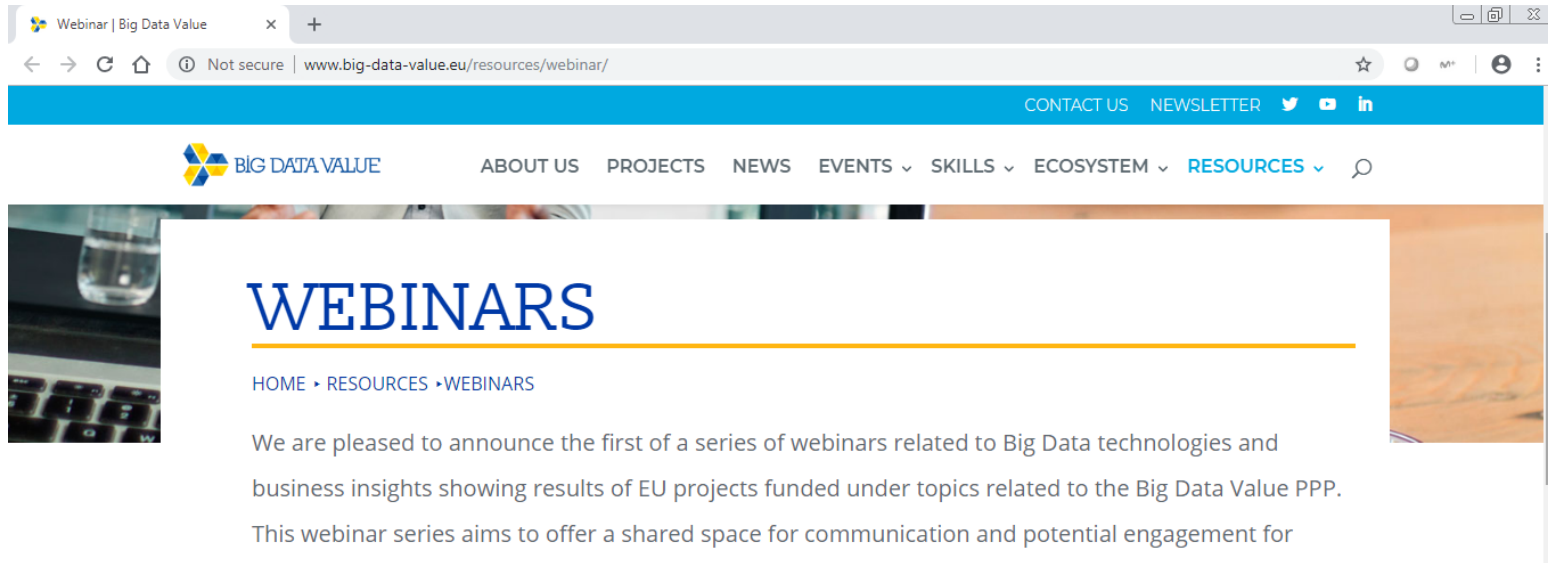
Webinar | Big Data Value

Not secure | www.big-data-value.eu/resources/webinar/

CONTACT US NEWSLETTER

BIG DATA VALUE

ABOUT US PROJECTS NEWS EVENTS SKILLS ECOSYSTEM RESOURCES

WEBINARS

HOME ‣ RESOURCES ‣WEBINARS

We are pleased to announce the first of a series of webinars related to Big Data technologies and business insights showing results of EU projects funded under topics related to the Big Data Value PPP. This webinar series aims to offer a shared space for communication and potential engagement for